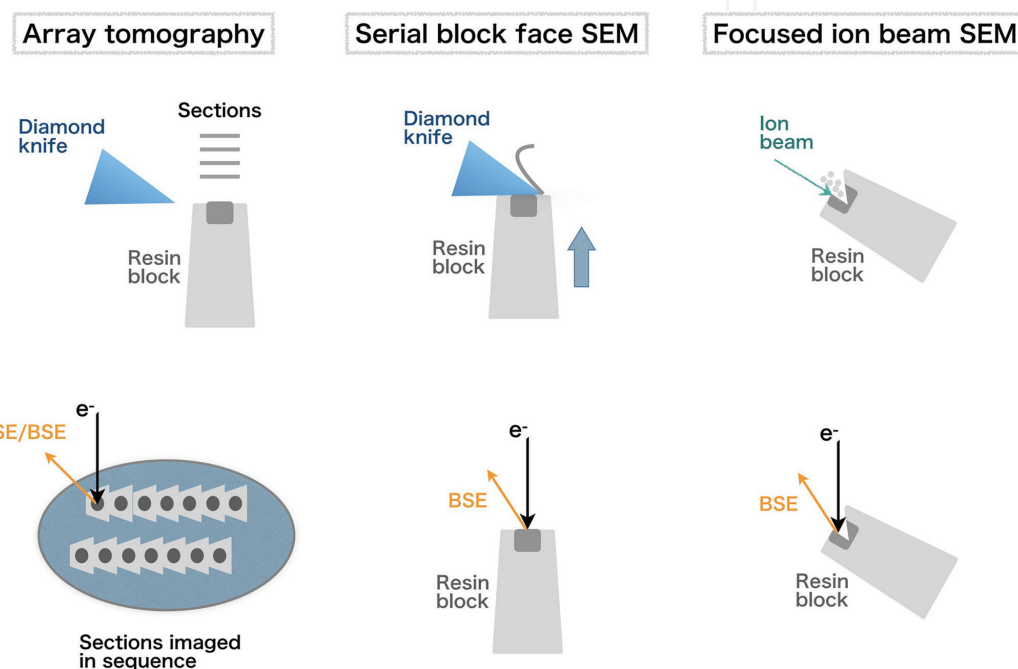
Array tomography

Serial block face SEM

Focused ion beam SEM

Diamond knife

Sections

Resin block

Diamond knife

Resin block

Ion beam

Resin block

$e^-$

SE/BSE

Sections imaged in sequence

$e^-$

BSE

Resin block

$e^-$

BSE

Resin block